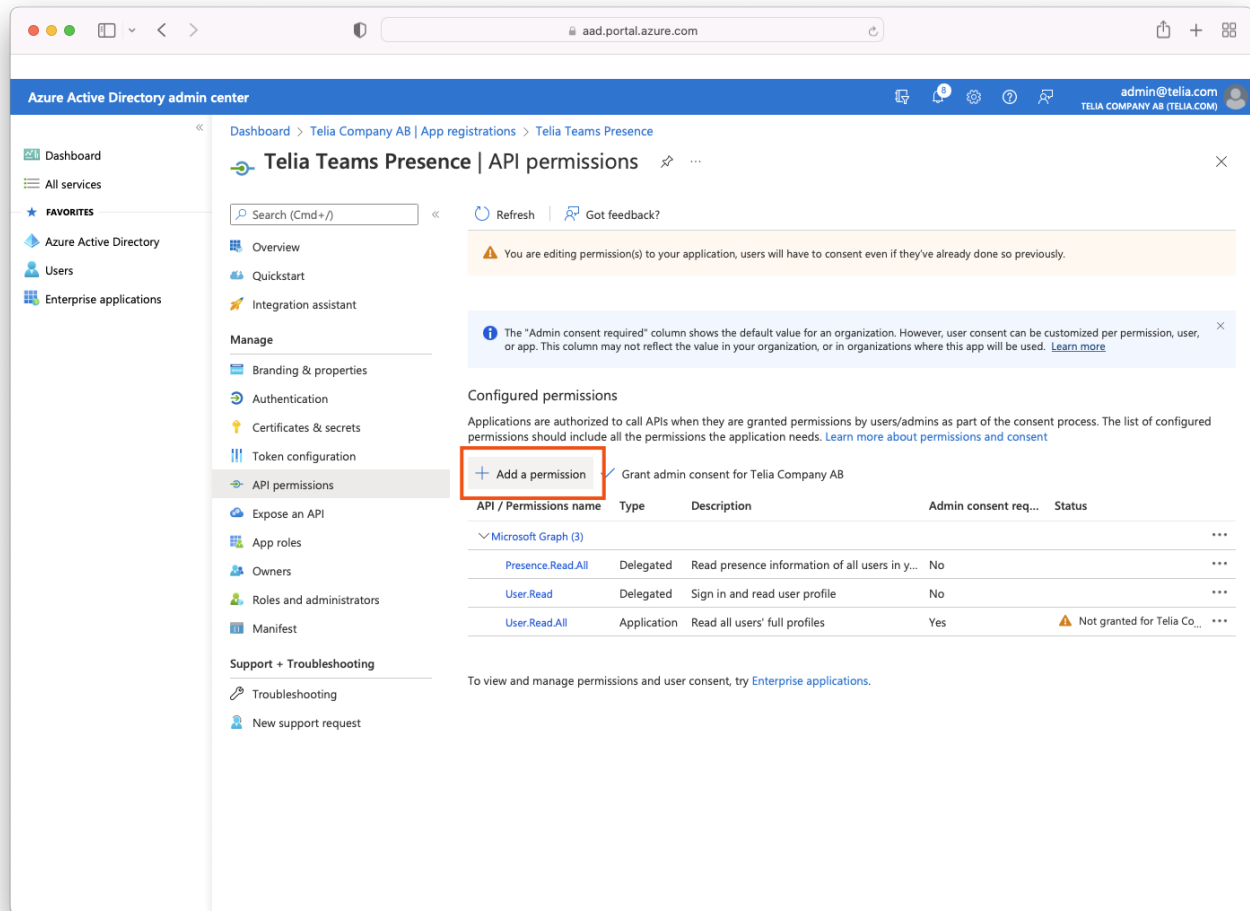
aad.portal.azure.com

Azure Active Directory admin center

8

admin@telia.com
TELIA COMPANY AB (TELIA.COM)

Dashboard
All services
FAVORITES
Azure Active Directory
Users
Enterprise applications

Dashboard > Telia Company AB | App registrations > Telia Teams Presence

Telia Teams Presence | API permissions

Search (Cmd+/)

Overview
Quickstart
Integration assistant

Manage
Branding & properties
Authentication
Certificates & secrets
Token configuration
API permissions
Expose an API
App roles
Owners
Roles and administrators
Manifest

Support + Troubleshooting
Troubleshooting
New support request

Refresh
Got feedback?

You are editing permission(s) to your application, users will have to consent even if they've already done so previously.

The "Admin consent required" column shows the default value for an organization. However, user consent can be customized per permission, user, or app. This column may not reflect the value in your organization, or in organizations where this app will be used. Learn more

Configured permissions

Applications are authorized to call APIs when they are granted permissions by users/admins as part of the consent process. The list of configured permissions should include all the permissions the application needs. Learn more about permissions and consent

Add a permission
Grant admin consent for Telia Company AB

| API / Permissions name | Type | Description | Admin consent req... | Status |
|---|---|---|---|---|
| Microsoft Graph (3) | | | | |
| Presence.Read.All | Delegated | Read presence information of all users in y... | No | |
| User.Read | Delegated | Sign in and read user profile | No | |
| User.Read.All | Application | Read all users' full profiles | Yes | Not granted for Telia Co... |

To view and manage permissions and user consent, try Enterprise applications.